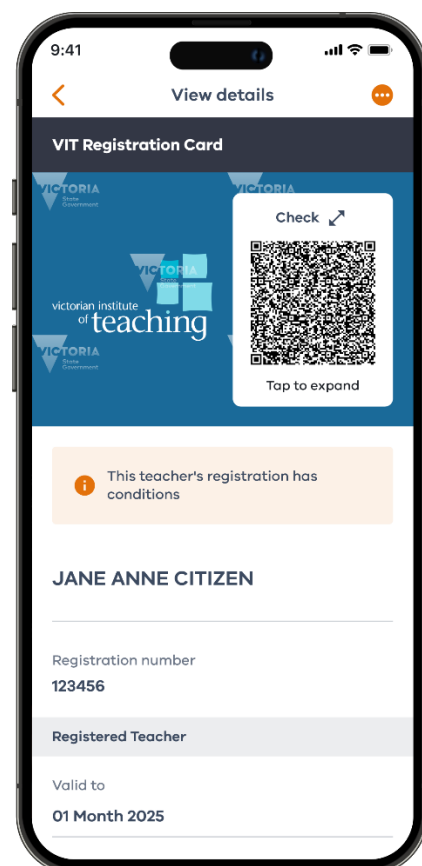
9:41

View details

VIT Registration Card

VICTORIA State Government

VICTORIA

VICTORIA State Government

VICTORIA State Government

victorian institute of teaching

Check

Tap to expand

This teacher's registration has conditions

JANE ANNE CITIZEN

Registration number

123456

Registered Teacher

Valid to

01 Month 2025